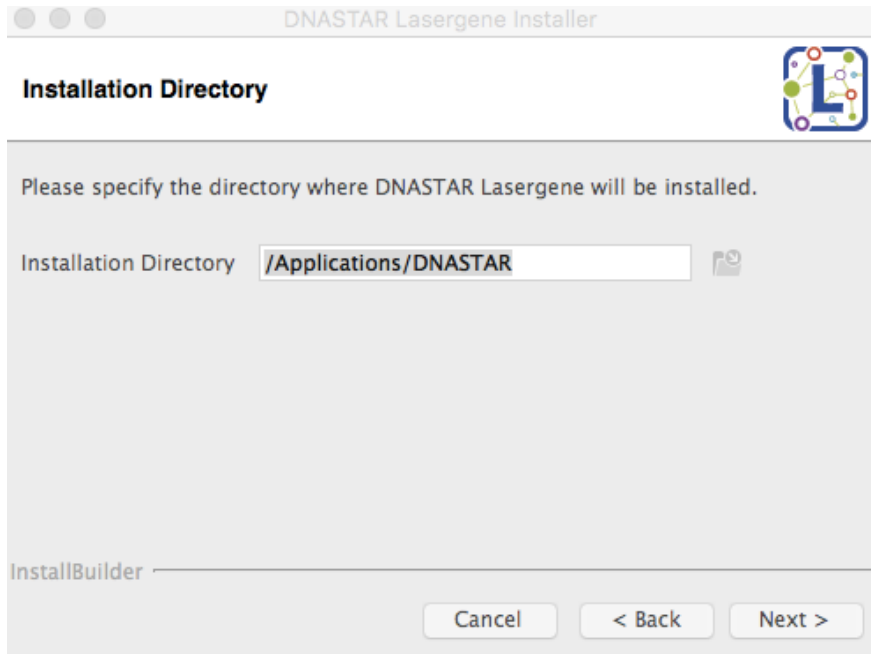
DNASTAR Lasergene Installer

Installation Directory

L

Please specify the directory where DNASTAR Lasergene will be installed.

Installation Directory /Applications/DNASTAR

InstallBuilder

Cancel < Back Next >